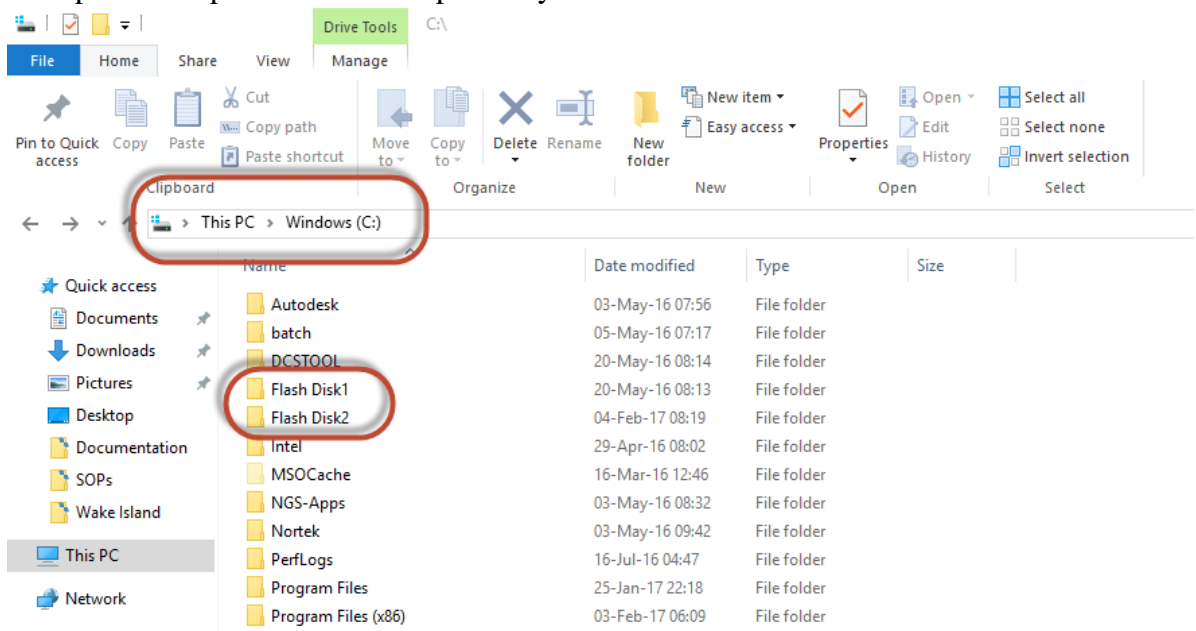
Drive Tools C:\

File Home Share View Manage

Pin to Quick access Copy Paste Cut Copy path Paste shortcut
Clipboard

Move to Copy to Delete Rename
Organize

New folder New item Easy access
New

Properties Open Edit History
Open

Select all Select none Invert selection
Select

This PC > Windows (C:)

| Name | Date modified | Type | Size |
|---|---|---|---|
| Autodesk | 03-May-16 07:56 | File folder | |
| batch | 05-May-16 07:17 | File folder | |
| DCSTOOL | 20-May-16 08:14 | File folder | |
| Flash Disk1 | 20-May-16 08:13 | File folder | |
| Flash Disk2 | 04-Feb-17 08:19 | File folder | |
| Intel | 29-Apr-16 08:02 | File folder | |
| MSOCache | 16-Mar-16 12:46 | File folder | |
| NGS-Apps | 03-May-16 08:32 | File folder | |
| Nortek | 03-May-16 09:42 | File folder | |
| PerfLogs | 16-Jul-16 04:47 | File folder | |
| Program Files | 25-Jan-17 22:18 | File folder | |
| Program Files (x86) | 03-Feb-17 06:09 | File folder | |

Quick access
Documents
Downloads
Pictures
Desktop
Documentation
SOPs
Wake Island
This PC
Network